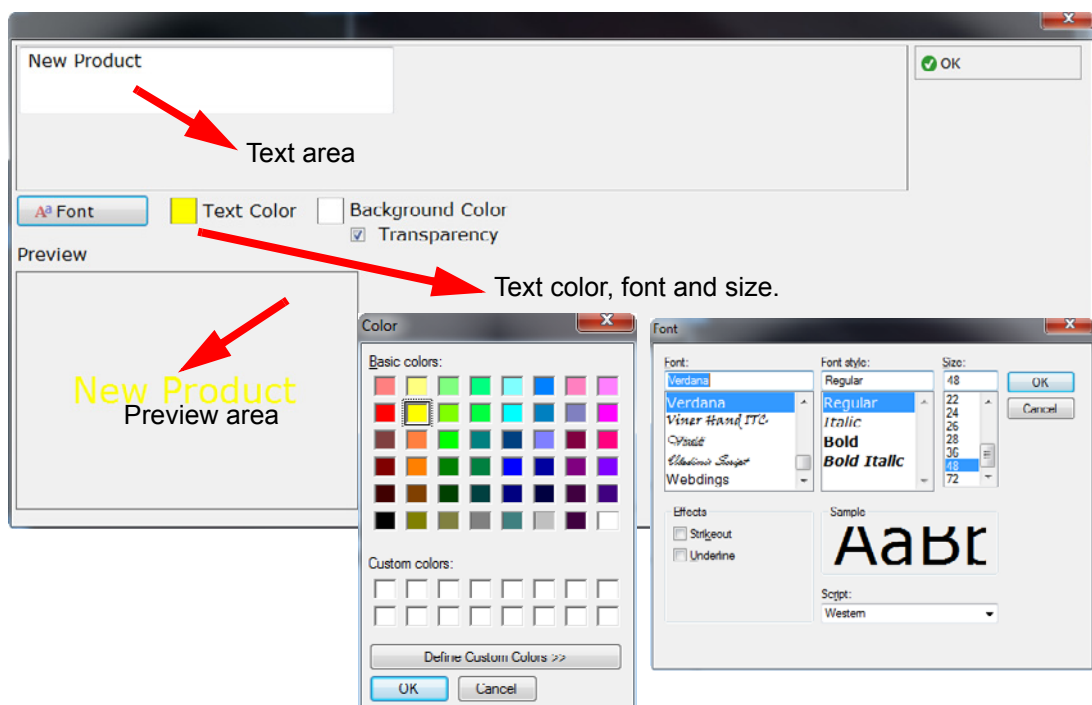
New Product

OK

Text area

Aa Font

Text Color

Background Color

Transparency

Preview

Text color, font and size.

New Product

Preview area

Color

Basic colors:

Custom colors:

Define Custom Colors >>

OK

Cancel

Font

Font:

Verdana

Verdana

Viner Hand ITC

Vivaldi

Vladimir Script

Webdings

Font style:

Regular

Regular

Italic

Bold

Bold Italic

Size:

48

22

24

26

28

36

48

72

OK

Cancel

Effects

Strikeout

Underline

Sample

AaBb

Script:

Western